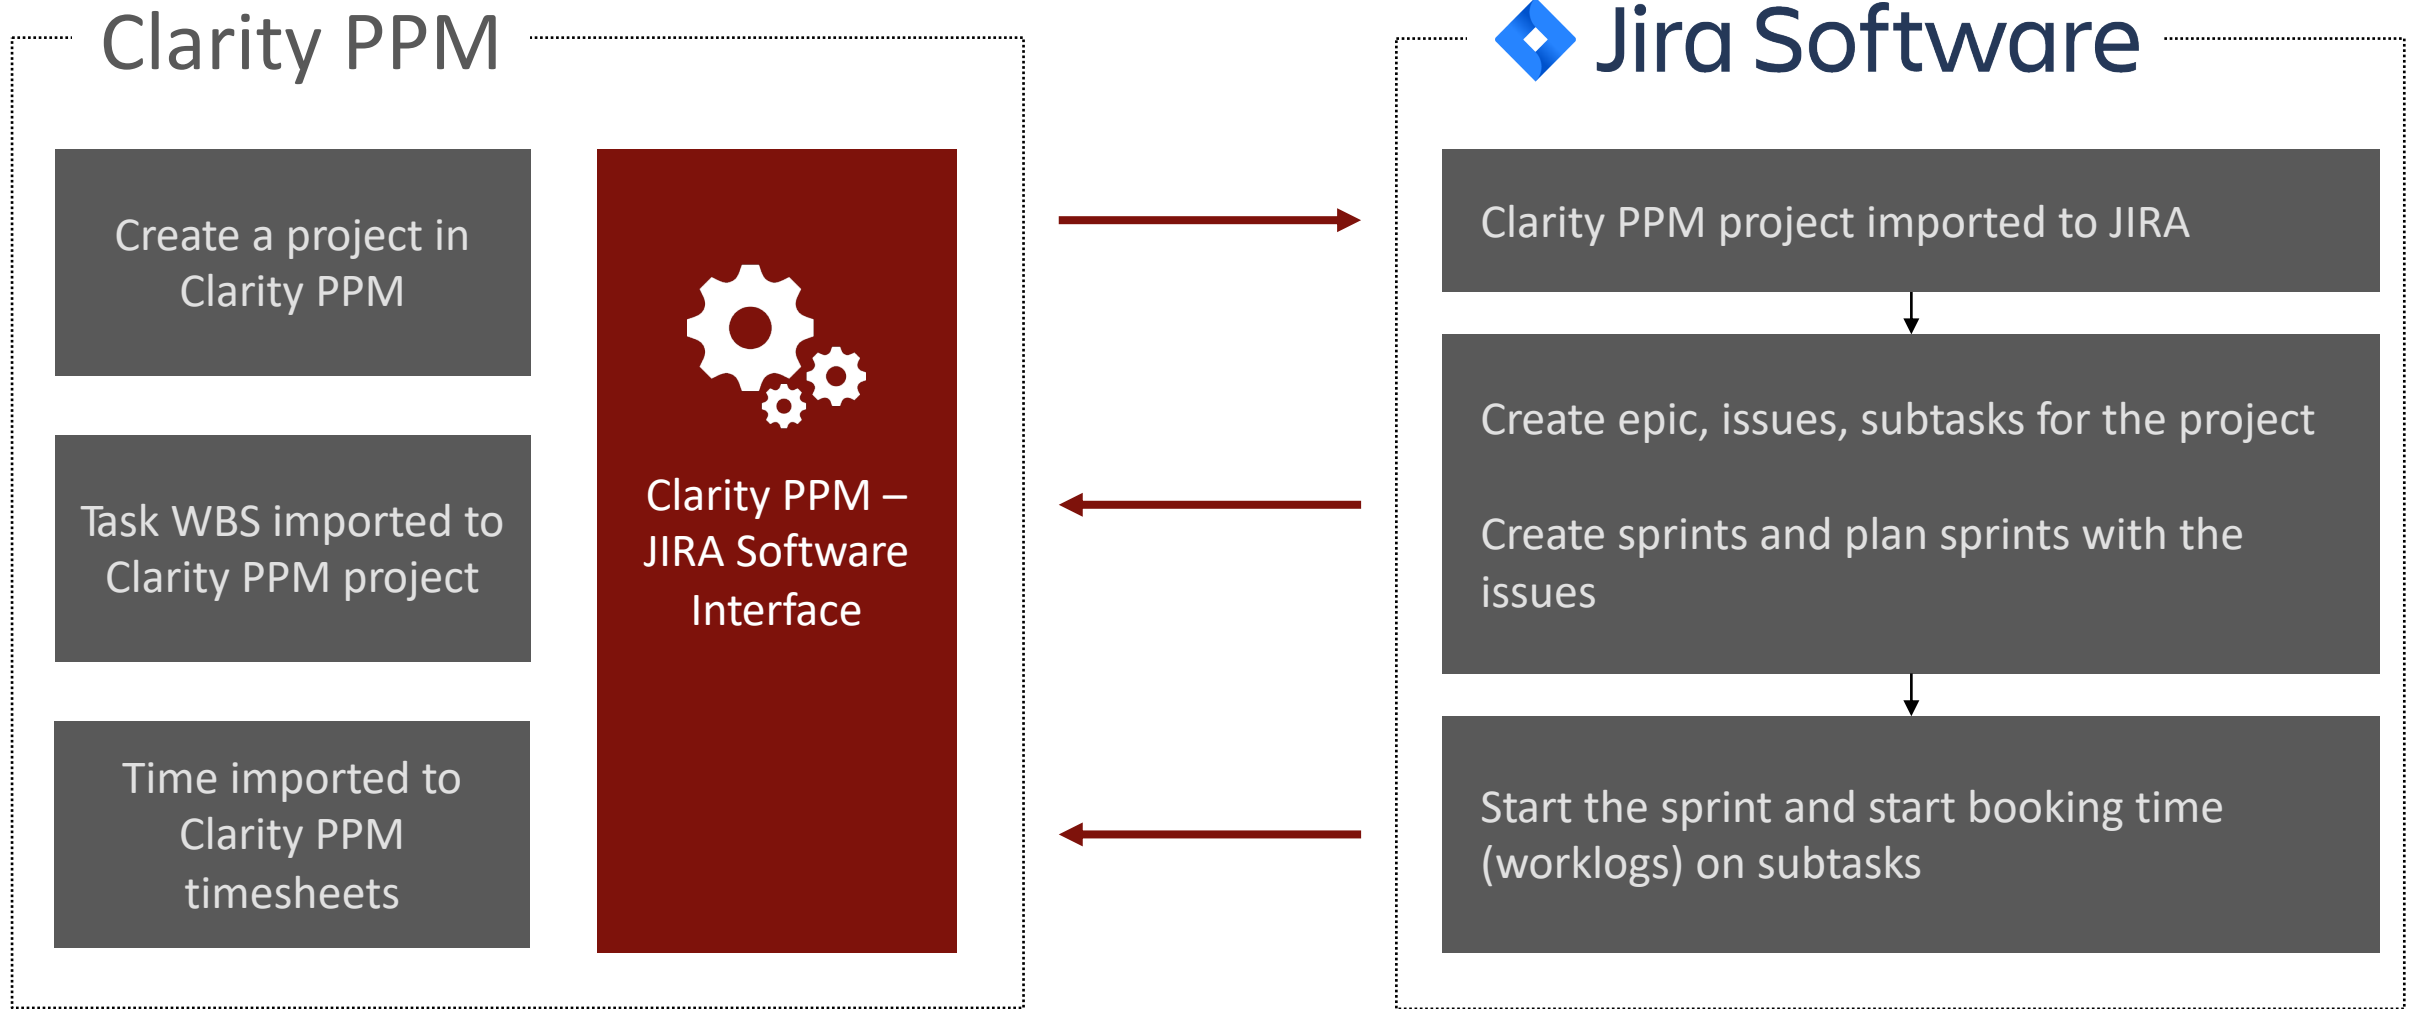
Clarity PPM

Create a project in Clarity PPM

Task WBS imported to Clarity PPM project

Time imported to Clarity PPM timesheets

Clarity PPM – JIRA Software Interface

Jira Software

Clarity PPM project imported to JIRA

Create epic, issues, subtasks for the project

Create sprints and plan sprints with the issues

Start the sprint and start booking time (worklogs) on subtasks